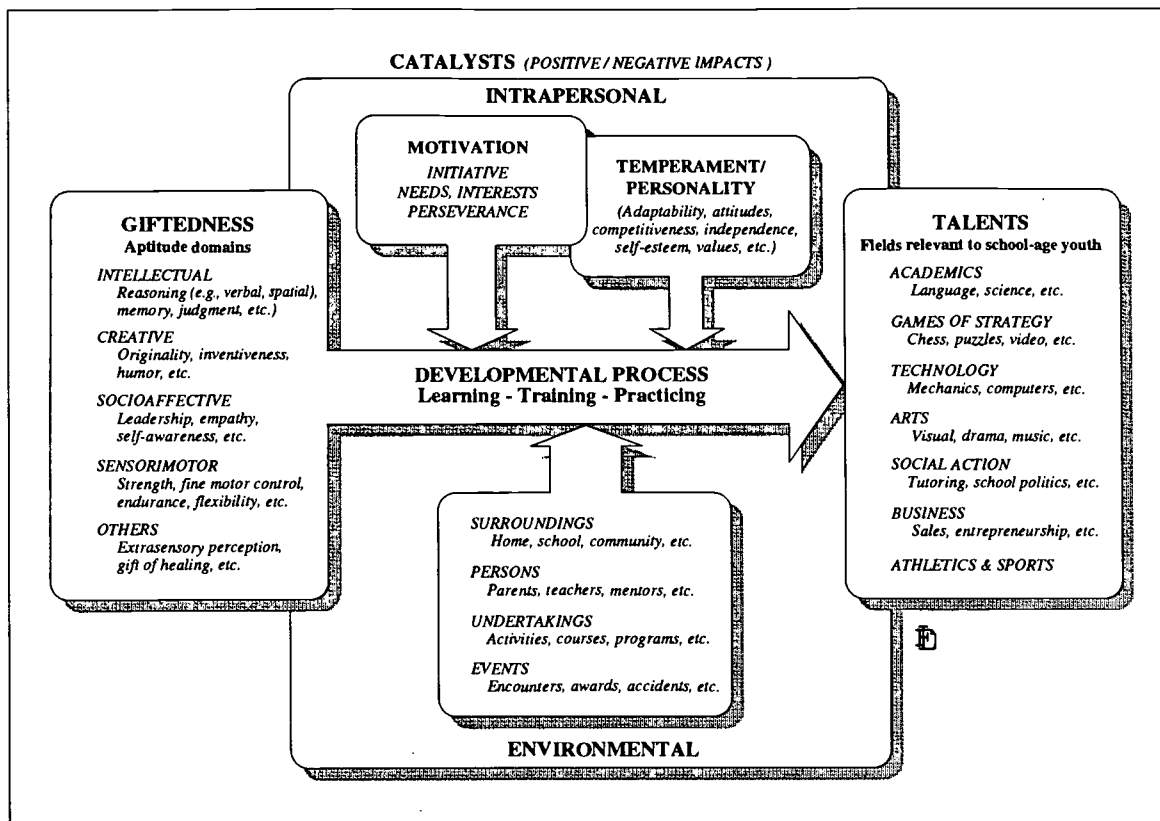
CATALYSTS (POSITIVE / NEGATIVE IMPACTS)

INTRAPERSONAL

MOTIVATION
INITIATIVE
NEEDS, INTERESTS
PERSEVERANCE

TEMPERAMENT/ PERSONALITY
(Adaptability, attitudes, competitiveness, independence, self-esteem, values, etc.)

GIFTEDNESS
Aptitude domains

INTELLECTUAL
Reasoning (e.g., verbal, spatial), memory, judgment, etc.)

CREATIVE
Originality, inventiveness, humor, etc.

SOCIOAFFECTIVE
Leadership, empathy, self-awareness, etc.

SENSORIMOTOR
Strength, fine motor control, endurance, flexibility, etc.

OTHERS
Extrasensory perception, gift of healing, etc.

DEVELOPMENTAL PROCESS
Learning - Training - Practicing

TALENTS
Fields relevant to school-age youth

ACADEMICS
Language, science, etc.

GAMES OF STRATEGY
Chess, puzzles, video, etc.

TECHNOLOGY
Mechanics, computers, etc.

ARTS
Visual, drama, music, etc.

SOCIAL ACTION
Tutoring, school politics, etc.

BUSINESS
Sales, entrepreneurship, etc.

ATHLETICS & SPORTS

SURROUNDINGS
Home, school, community, etc.

PERSONS
Parents, teachers, mentors, etc.

UNDERTAKINGS
Activities, courses, programs, etc.

EVENTS
Encounters, awards, accidents, etc.

ENVIRONMENTAL

FG